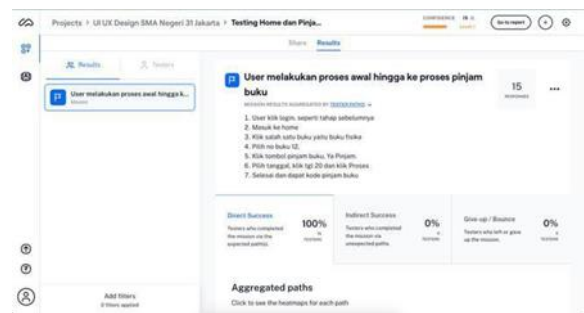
Projects > UI UX Design SMA Negeri 31 Jakarta > Testing Home dan Pinja...

CONFIDENCE

Go to report

Share Results

Results Testers

User melakukan proses awal hingga k...
Mission

User melakukan proses awal hingga ke proses pinjam buku

MISSION RESULTS AGGREGATED BY TESTER PATHS

15
RESPONSES

1. User klik login, seperti tahap sebelumnya
2. Masuk ke home
3. Klik salah satu buku yaitu buku fisika
4. Pilih no buku 12.
5. Klik tombol pinjam buku, Ya Pinjam.
6. Pilih tanggal, klik tgl 20 dan klik Proses
7. Selesai dan dapat kode pinjam buku

| Direct Success | Indirect Success | Give up / Bounce |
|---|---|---|
| Testers who completed the mission via the expected path(s). 100% | Testers who completed the mission via unexpected paths. 0% | Testers who left or gave up the mission. 0% |

Aggregated paths

Click to see the heatmaps for each path

Add filters
0 filters applied